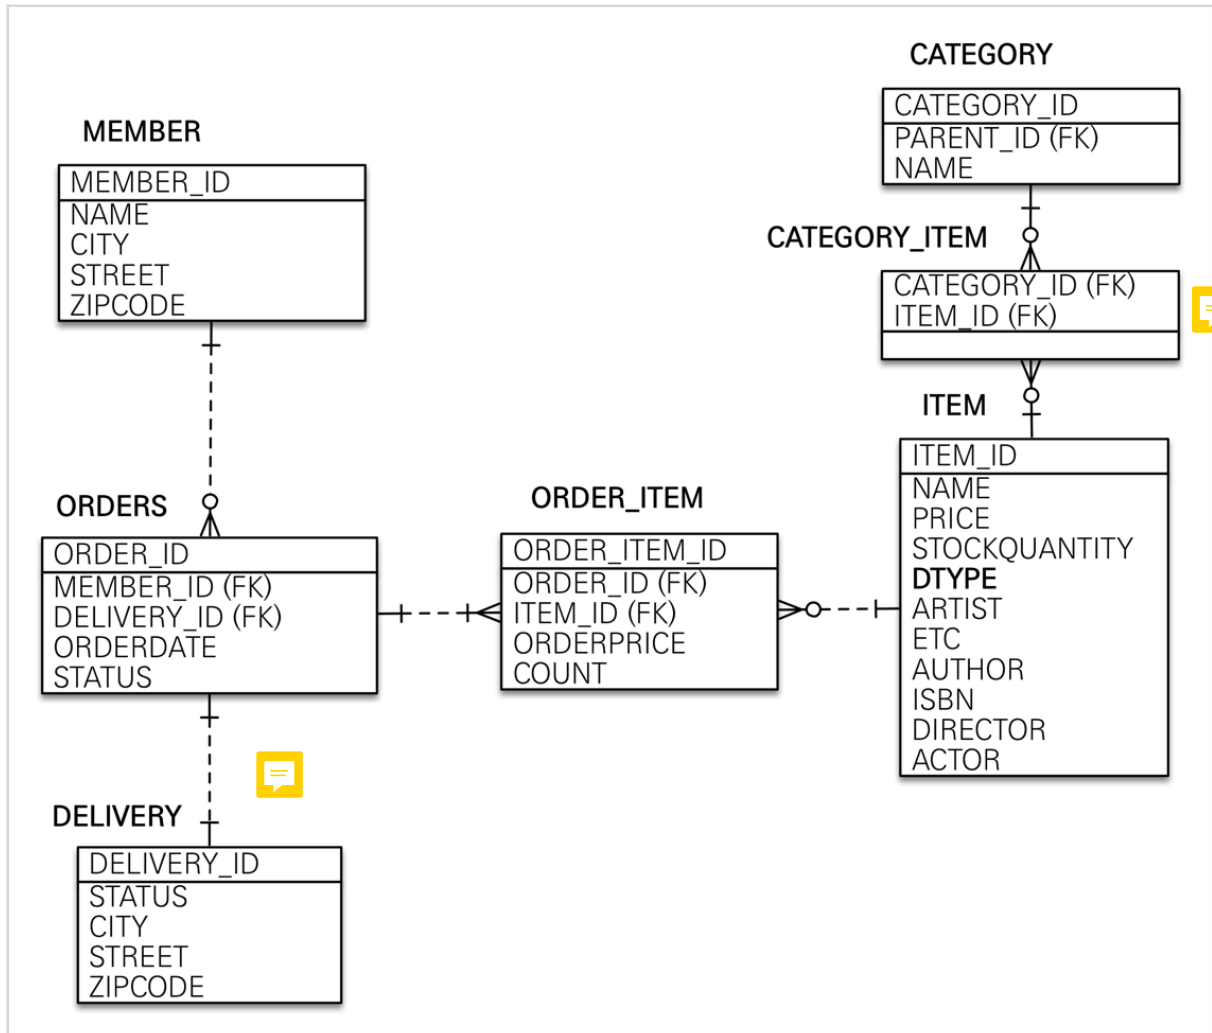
CATEGORY

| CATEGORY_ID |
|---|
| PARENT_ID (FK) |
| NAME |

MEMBER

| MEMBER_ID |
|---|
| NAME |
| CITY |
| STREET |
| ZIPCODE |

CATEGORY_ITEM

| CATEGORY_ID (FK) |
|---|
| ITEM_ID (FK) |

ITEM

| ITEM_ID |
|---|
| NAME |
| PRICE |
| STOCKQUANTITY |
| DTYPE |
| ARTIST |
| ETC |
| AUTHOR |
| ISBN |
| DIRECTOR |
| ACTOR |

ORDERS

| ORDER_ID |
|---|
| MEMBER_ID (FK) |
| DELIVERY_ID (FK) |
| ORDERDATE |
| STATUS |

ORDER_ITEM

| ORDER_ITEM_ID |
|---|
| ORDER_ID (FK) |
| ITEM_ID (FK) |
| ORDERPRICE |
| COUNT |

DELIVERY

| DELIVERY_ID |
|---|
| STATUS |
| CITY |
| STREET |
| ZIPCODE |